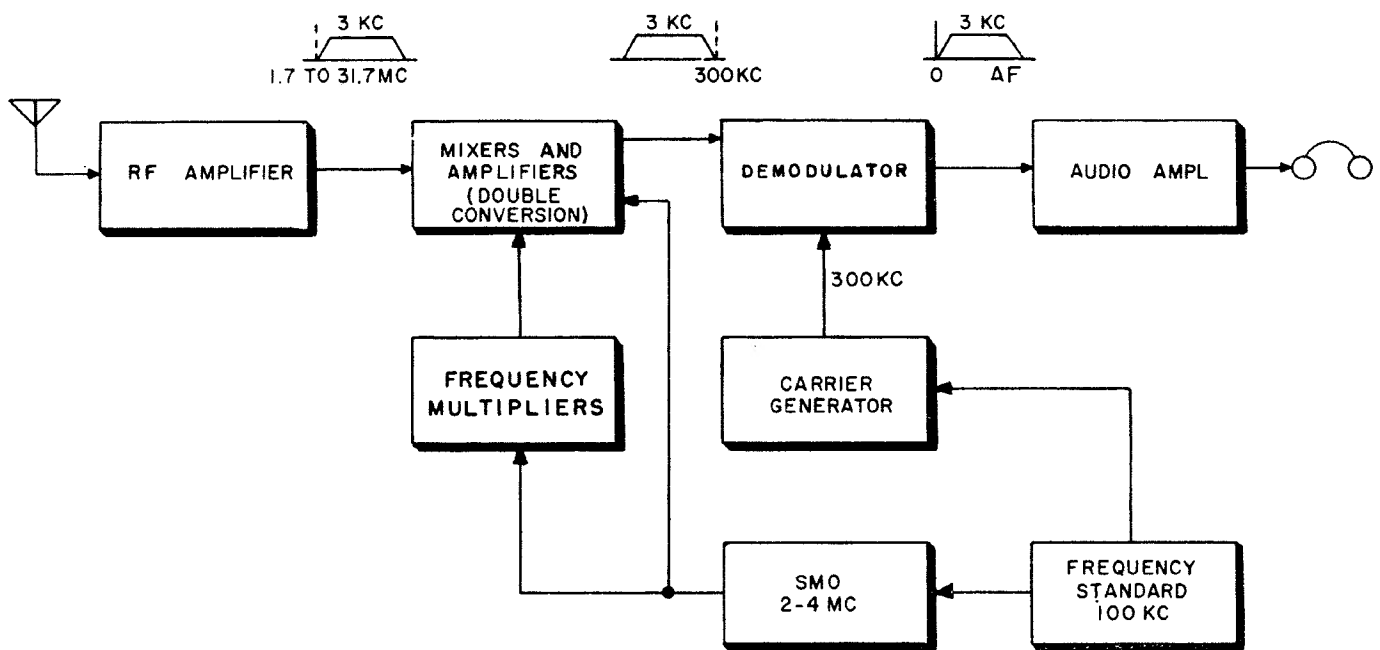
3 KC
1.7 TO 31.7 MC

3 KC
300 KC

3 KC
0 AF

RF AMPLIFIER

MIXERS AND AMPLIFIERS (DOUBLE CONVERSION)

DEMODULATOR

AUDIO AMPL

300 KC

FREQUENCY MULTIPLIERS

CARRIER GENERATOR

SMO 2-4 MC

FREQUENCY STANDARD 100 KC